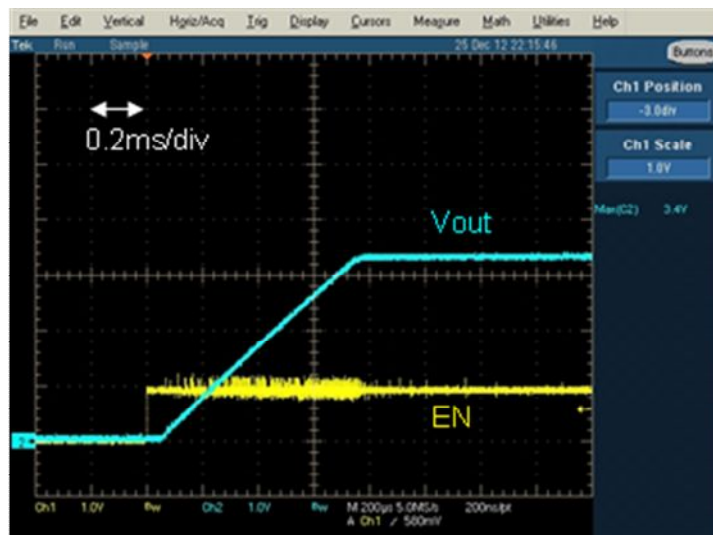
File Edit Vertical Horiz/Acq Trig Display Cursors Measure Math Utilities Help

Tek Run Sample 25 Dec 12 22:15:46

Buttons

Ch1 Position
-3.0div

Ch1 Scale
1.0V

Max(C2) 3.4V

0.2ms/div

Vout

EN

Ch1 1.0V Bw Ch2 1.0V Bw M 200µs 5.0MS/s 200ns/pt
A Ch1 / 580mV